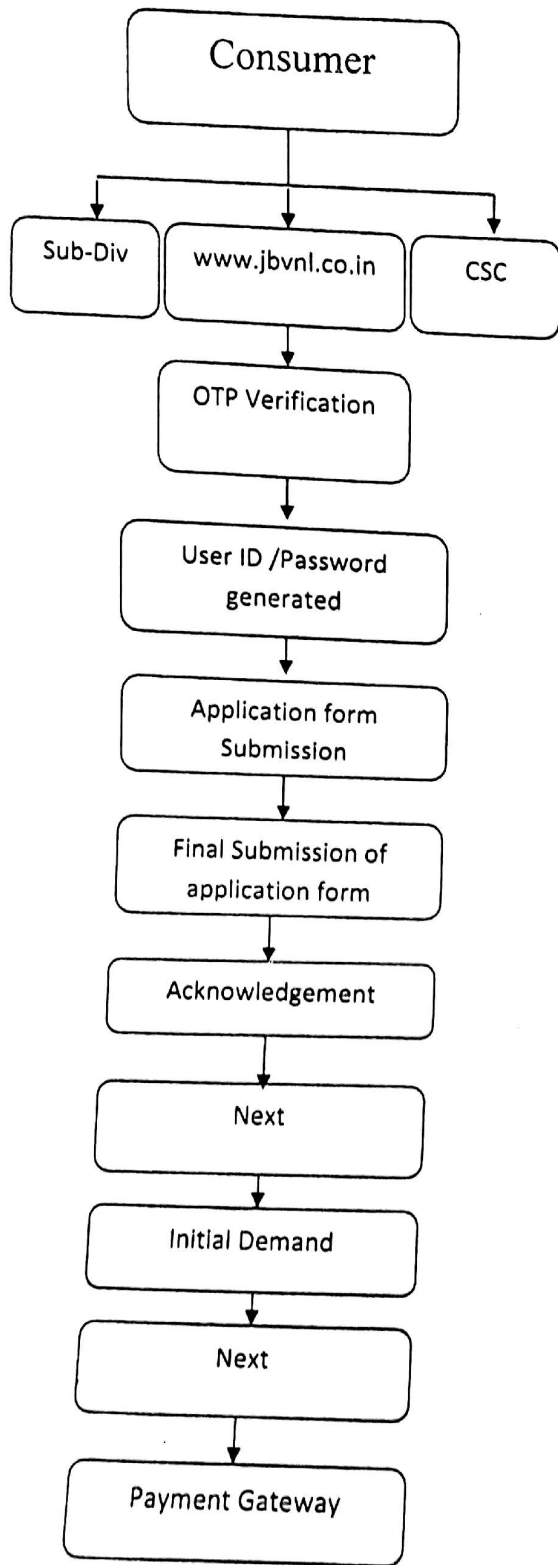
Consumer

Sub-Div

www.jbvnl.co.in

CSC

OTP Verification

User ID /Password generated

Application form Submission

Final Submission of application form

Acknowledgement

Next

Initial Demand

Next

Payment Gateway